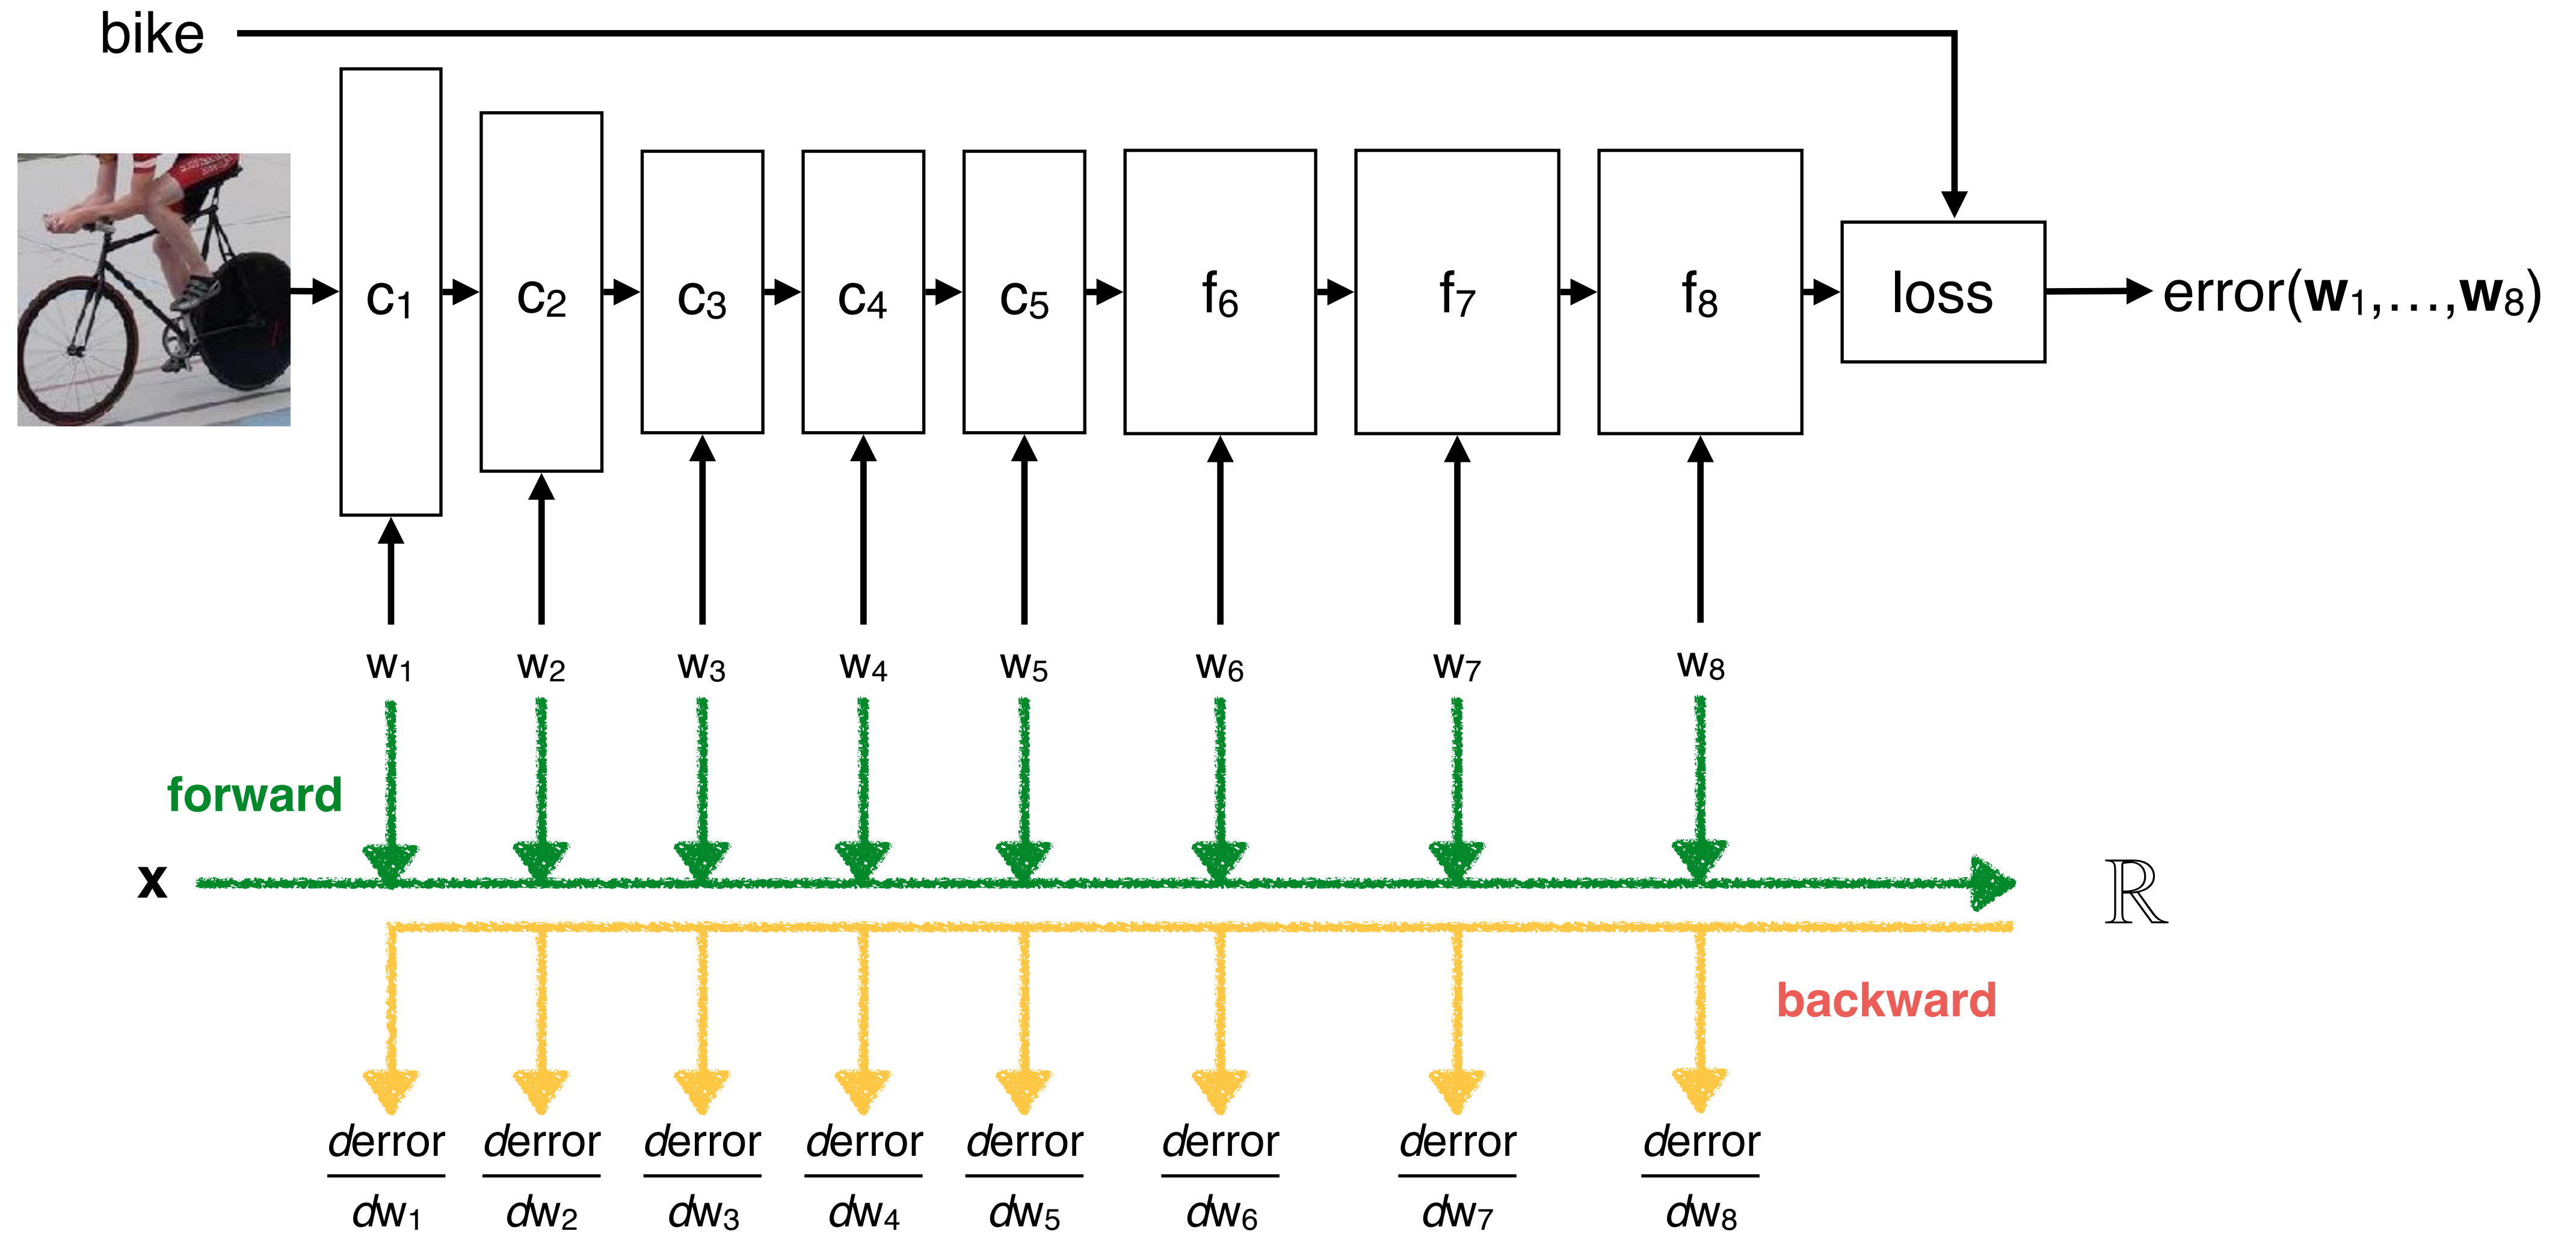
bike

$c_1$ $c_2$ $c_3$ $c_4$ $c_5$ $f_6$ $f_7$ $f_8$ loss error($\mathbf{w}_1,\ldots,\mathbf{w}_8$)

$w_1$ $w_2$ $w_3$ $w_4$ $w_5$ $w_6$ $w_7$ $w_8$

forward

**x**

$\mathbb{R}$

backward

$\frac{derror}{dw_1}$ $\frac{derror}{dw_2}$ $\frac{derror}{dw_3}$ $\frac{derror}{dw_4}$ $\frac{derror}{dw_5}$ $\frac{derror}{dw_6}$ $\frac{derror}{dw_7}$ $\frac{derror}{dw_8}$